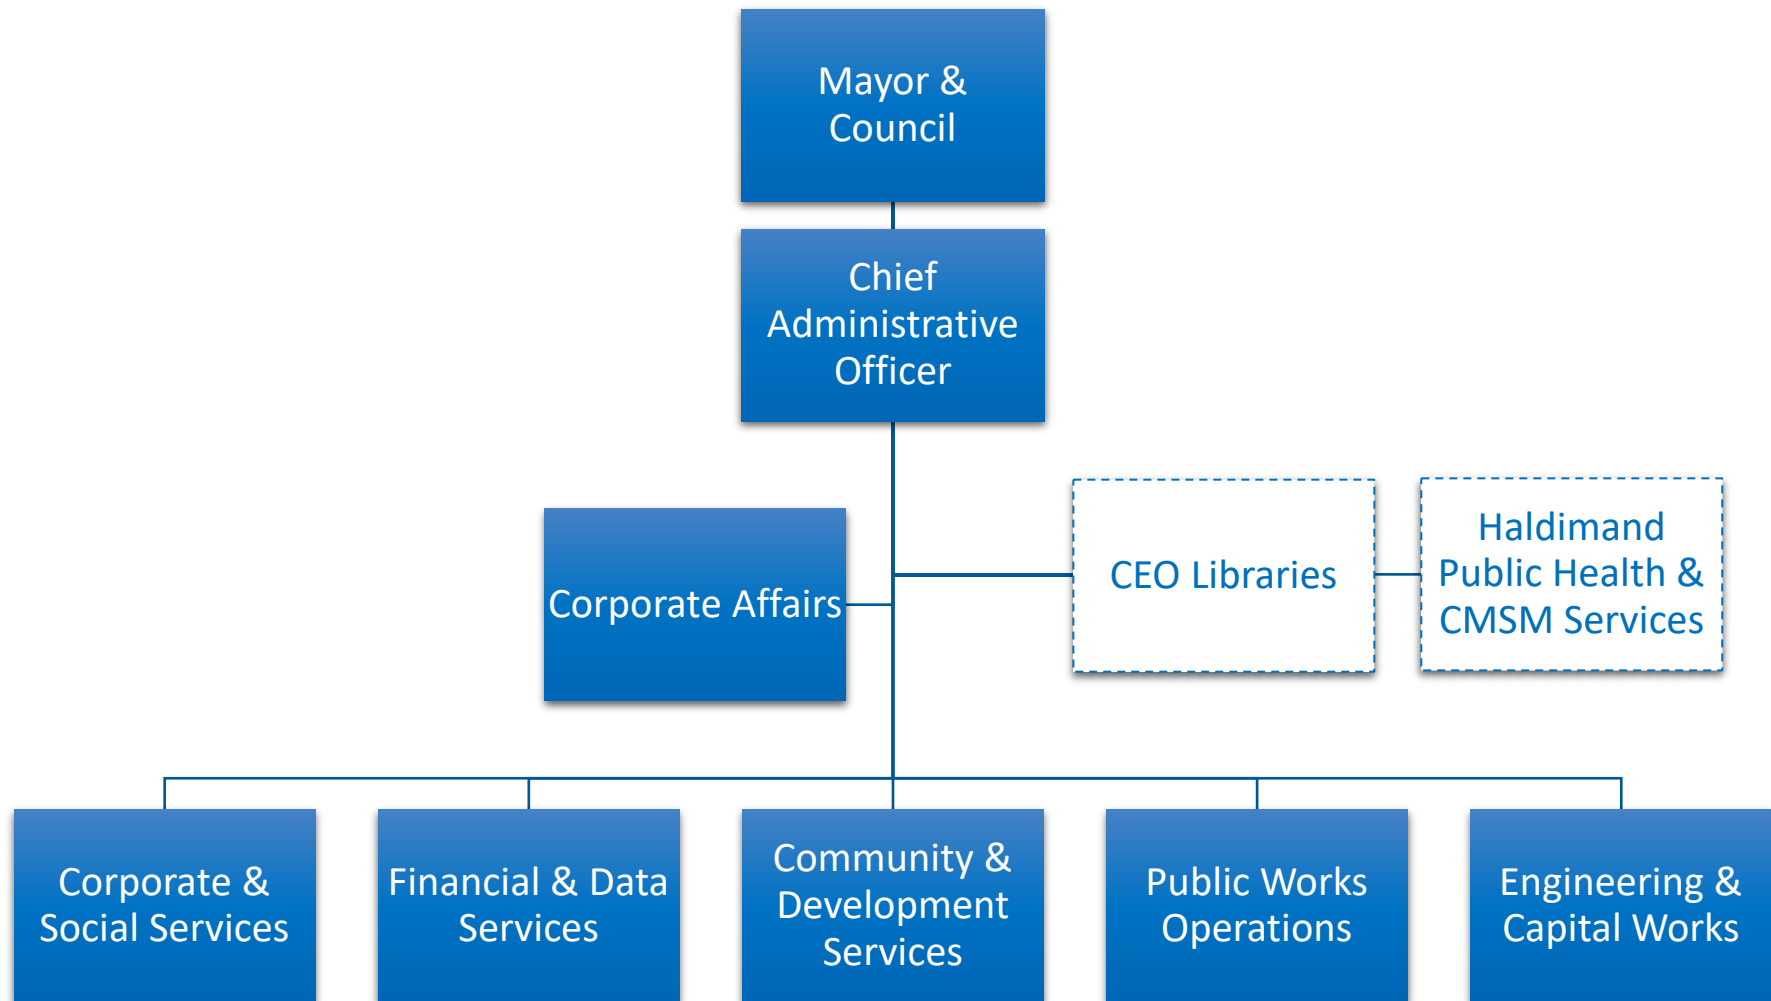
Mayor & Council

Chief Administrative Officer

Corporate Affairs

CEO Libraries

Haldimand Public Health & CMSM Services

Corporate & Social Services

Financial & Data Services

Community & Development Services

Public Works Operations

Engineering & Capital Works